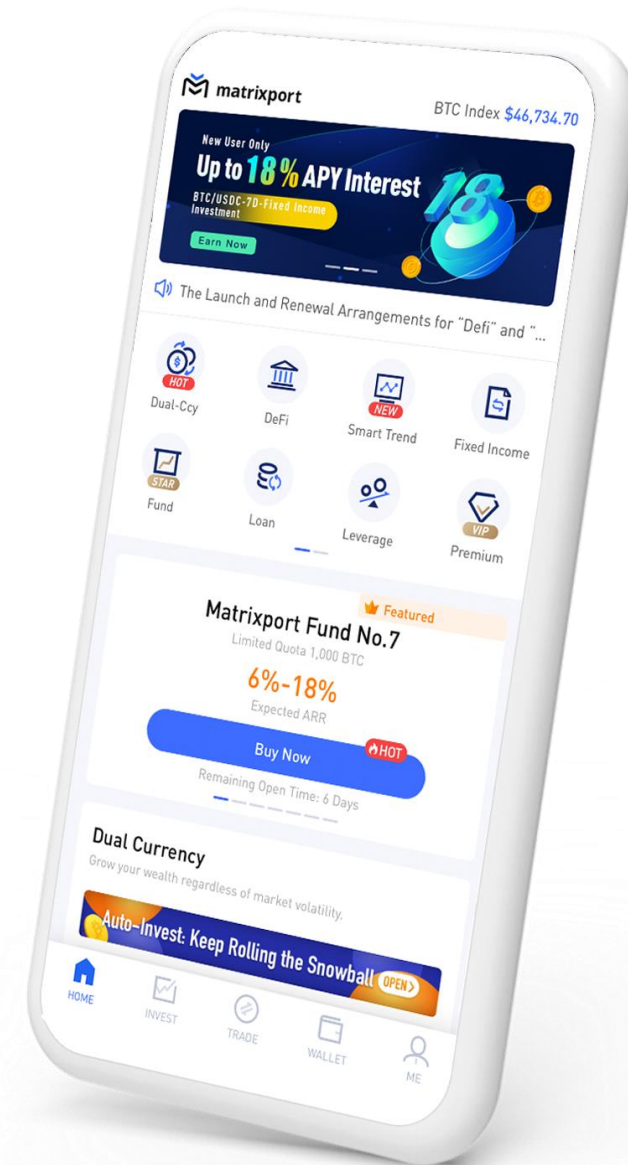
matrixport

BTC Index $46,734.70

New User Only

Up to 18% APY Interest

BTC/USDC-7D-Fixed Income Investment

Earn Now

The Launch and Renewal Arrangements for "Defi" and "...

HOT

Dual-Ccy

DeFi

NEW

Smart Trend

Fixed Income

STAR

Fund

Loan

Leverage

VIP

Premium

Featured

Matrixport Fund No.7

Limited Quota 1,000 BTC

6%-18%

Expected ARR

Buy Now

HOT

Remaining Open Time: 6 Days

Dual Currency

Grow your wealth regardless of market volatility.

Auto-Invest: Keep Rolling the Snowball

OPEN

HOME

INVEST

TRADE

WALLET

ME